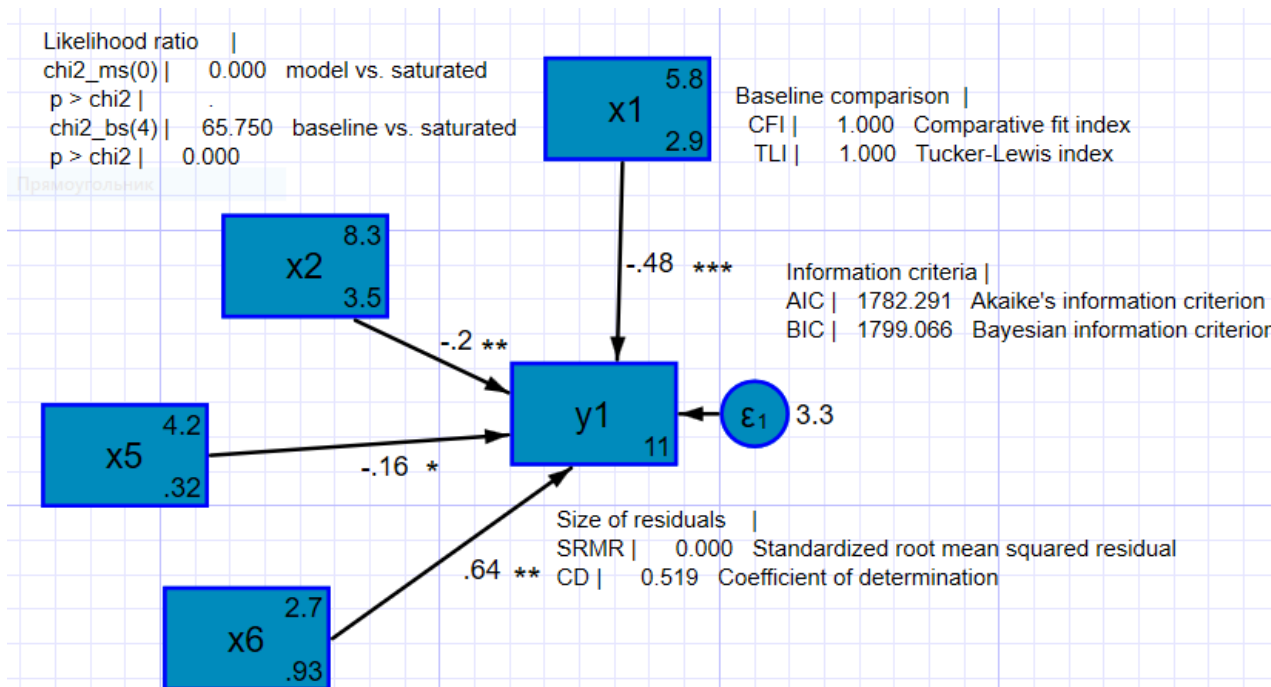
Likelihood ratio |
chi2_ms(0) | 0.000 model vs. saturated
p > chi2 | .
chi2_bs(4) | 65.750 baseline vs. saturated
p > chi2 | 0.000

Прямоугольник

x1 5.8 2.9

Baseline comparison |
CFI | 1.000 Comparative fit index
TLI | 1.000 Tucker-Lewis index

x2 8.3 3.5

-.48 ***

Information criteria |
AIC | 1782.291 Akaike's information criterion
BIC | 1799.066 Bayesian information criterion

-.2 **

y1 11

$\varepsilon_1$ 3.3

x5 4.2 .32

-.16 *

Size of residuals |
SRMR | 0.000 Standardized root mean squared residual
CD | 0.519 Coefficient of determination

.64 **

x6 2.7 .93